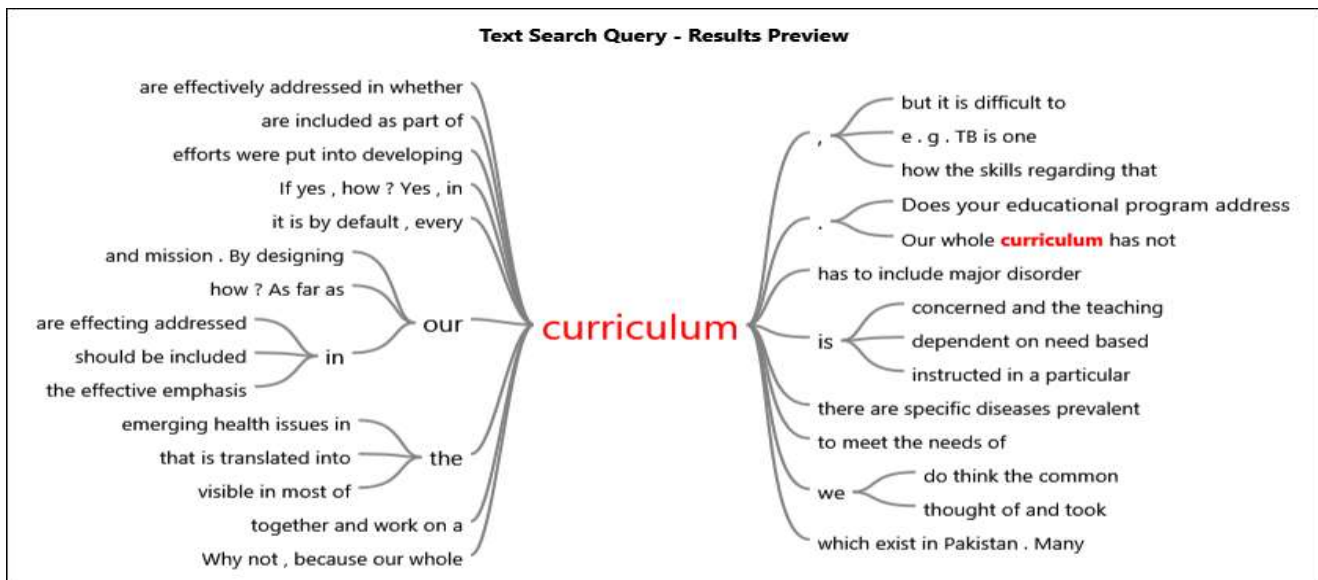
Text Search Query - Results Preview

are effectively addressed in whether
are included as part of
efforts were put into developing
If yes , how ? Yes , in
it is by default , every
and mission . By designing
how ? As far as
are effecting addressed
should be included
the effective emphasis
in
our
emerging health issues in
that is translated into
visible in most of
the
together and work on a
Why not , because our whole

curriculum

,
but it is difficult to
e . g . TB is one
how the skills regarding that
.
Does your educational program address
Our whole curriculum has not
has to include major disorder
is
concerned and the teaching
dependent on need based
instructed in a particular
there are specific diseases prevalent
to meet the needs of
we
do think the common
thought of and took
which exist in Pakistan . Many